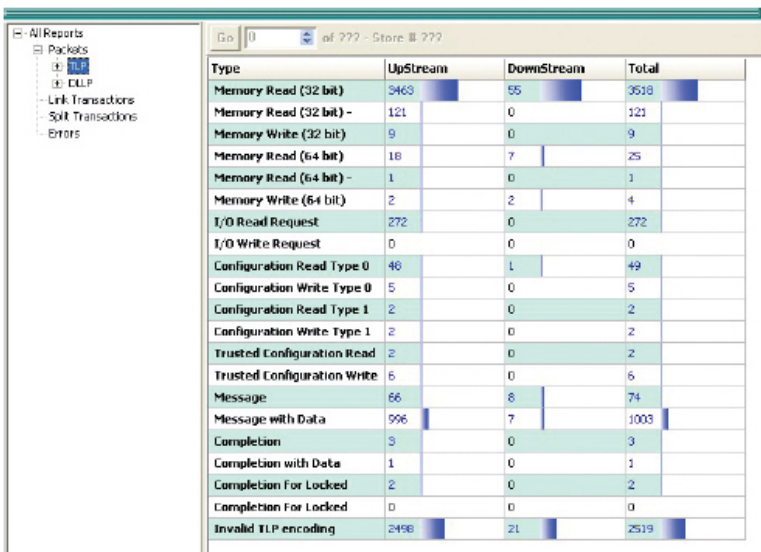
All Reports
Packets
TLP
DLLP
Link Transactions
Split Transactions
Errors

Go 0 of ??? - Store # ???

| Type | UpStream | DownStream | Total |
|---|---|---|---|
| Memory Read (32 bit) | 3463 | 55 | 3518 |
| Memory Read (32 bit) - | 121 | 0 | 121 |
| Memory Write (32 bit) | 9 | 0 | 9 |
| Memory Read (64 bit) | 18 | 7 | 25 |
| Memory Read (64 bit) - | 1 | 0 | 1 |
| Memory Write (64 bit) | 2 | 2 | 4 |
| I/O Read Request | 272 | 0 | 272 |
| I/O Write Request | 0 | 0 | 0 |
| Configuration Read Type 0 | 48 | 1 | 49 |
| Configuration Write Type 0 | 5 | 0 | 5 |
| Configuration Read Type 1 | 2 | 0 | 2 |
| Configuration Write Type 1 | 2 | 0 | 2 |
| Trusted Configuration Read | 2 | 0 | 2 |
| Trusted Configuration Write | 6 | 0 | 6 |
| Message | 66 | 8 | 74 |
| Message with Data | 996 | 7 | 1003 |
| Completion | 3 | 0 | 3 |
| Completion with Data | 1 | 0 | 1 |
| Completion For Locked | 2 | 0 | 2 |
| Completion For Locked | 0 | 0 | 0 |
| Invalid TLP encoding | 2498 | 21 | 2519 |